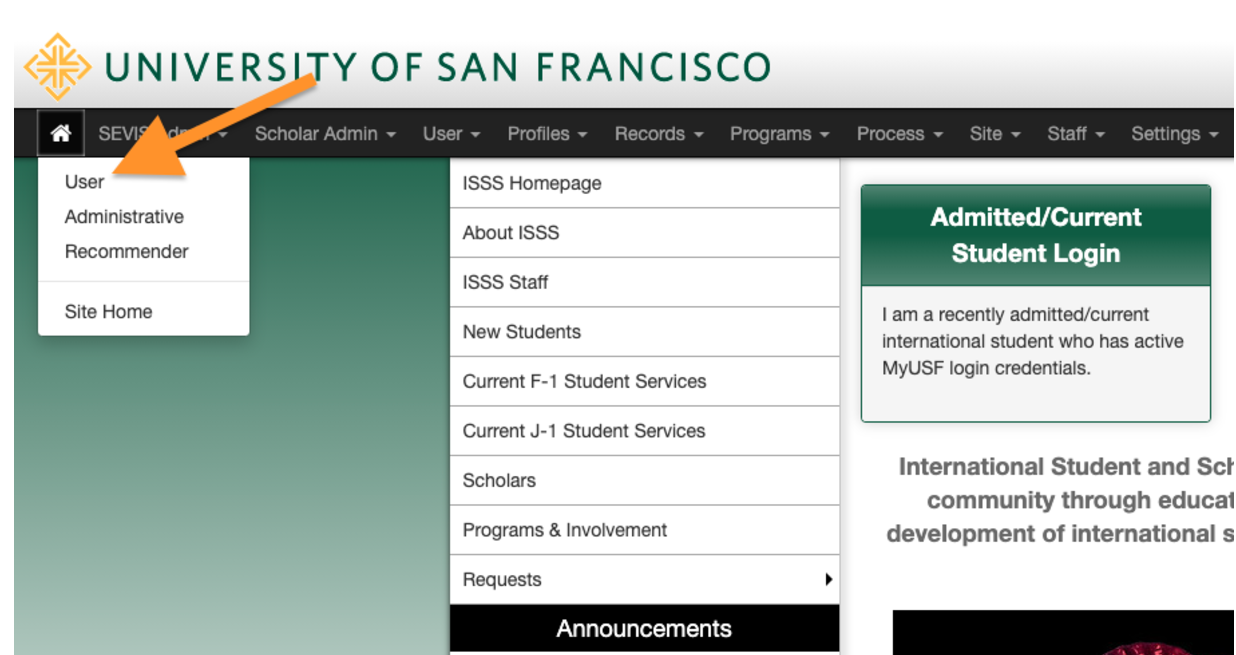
UNIVERSITY OF SAN FRANCISCO

SEVIS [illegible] Scholar Admin User Profiles Records Programs Process Site Staff Settings

User
Administrative
Recommender
Site Home

ISSS Homepage
About ISSS
ISSS Staff
New Students
Current F-1 Student Services
Current J-1 Student Services
Scholars
Programs & Involvement
Requests
Announcements

Admitted/Current Student Login

I am a recently admitted/current international student who has active MyUSF login credentials.

International Student and Sch
community through educat
development of international s